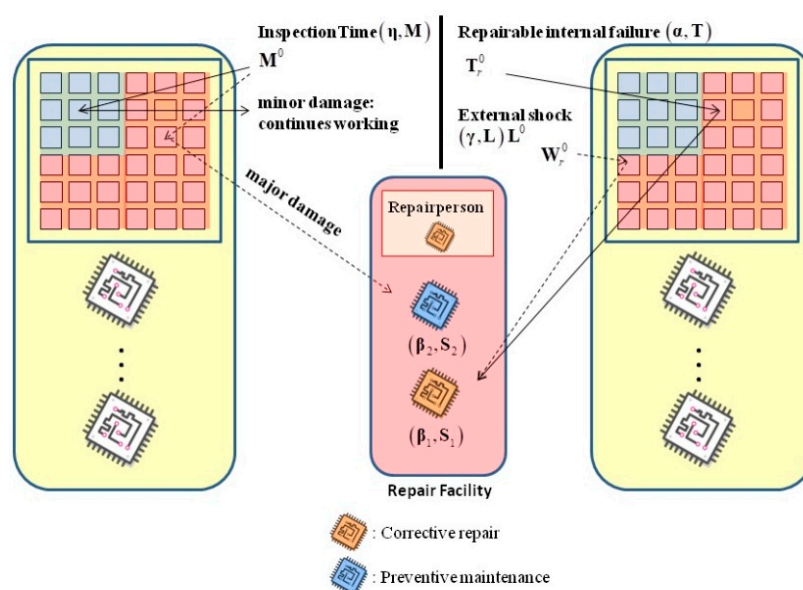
Inspection Time $(\eta, \mathbf{M})$
$\mathbf{M}^0$
minor damage: continues working
major damage
Repairable internal failure $(\alpha, \mathbf{T})$
$\mathbf{T}_r^0$
External shock $(\gamma, \mathbf{L})\ \mathbf{L}^0$
$\mathbf{W}_r^0$
Repairperson
$(\boldsymbol{\beta}_2, \mathbf{S}_2)$
$(\boldsymbol{\beta}_1, \mathbf{S}_1)$
Repair Facility
: Corrective repair
: Preventive maintenance